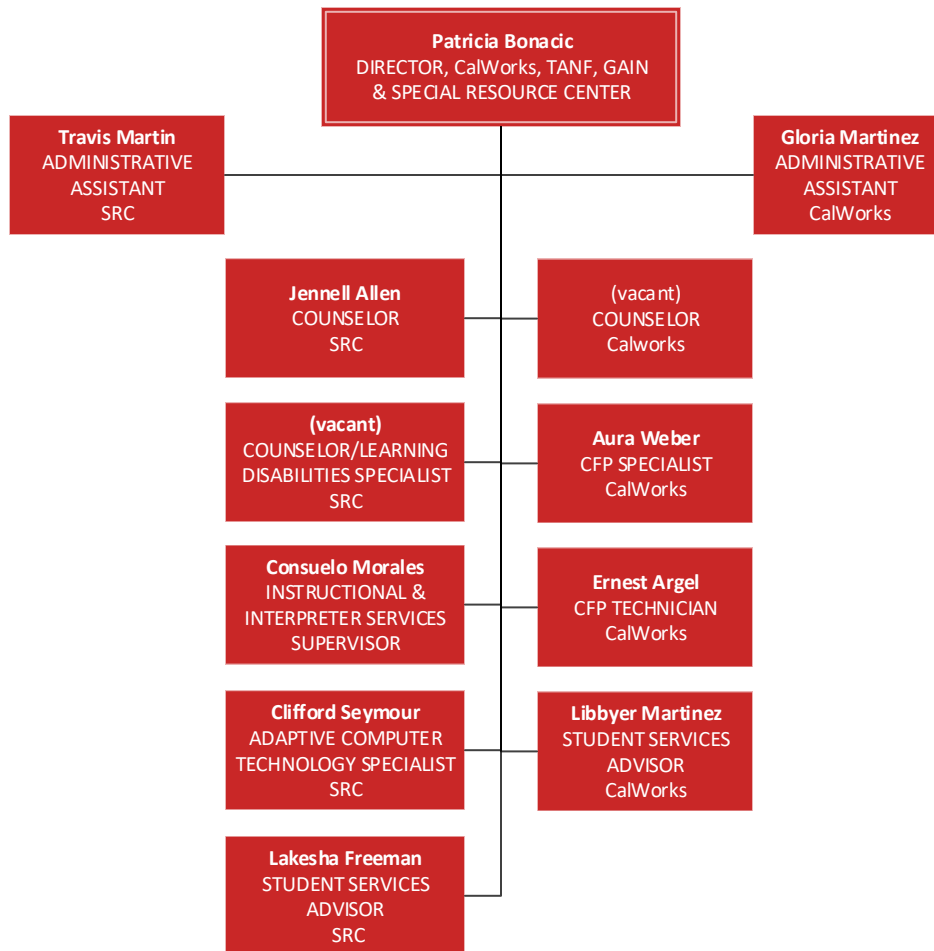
Patricia Bonacic
DIRECTOR, CalWorks, TANF, GAIN & SPECIAL RESOURCE CENTER

Travis Martin
ADMINISTRATIVE ASSISTANT
SRC

Gloria Martinez
ADMINISTRATIVE ASSISTANT
CalWorks

Jennell Allen
COUNSELOR
SRC

(vacant)
COUNSELOR
Calworks

(vacant)
COUNSELOR/LEARNING DISABILITIES SPECIALIST
SRC

Aura Weber
CFP SPECIALIST
CalWorks

Consuelo Morales
INSTRUCTIONAL & INTERPRETER SERVICES SUPERVISOR

Ernest Argel
CFP TECHNICIAN
CalWorks

Clifford Seymour
ADAPTIVE COMPUTER TECHNOLOGY SPECIALIST
SRC

Libbyer Martinez
STUDENT SERVICES ADVISOR
CalWorks

Lakesha Freeman
STUDENT SERVICES ADVISOR
SRC